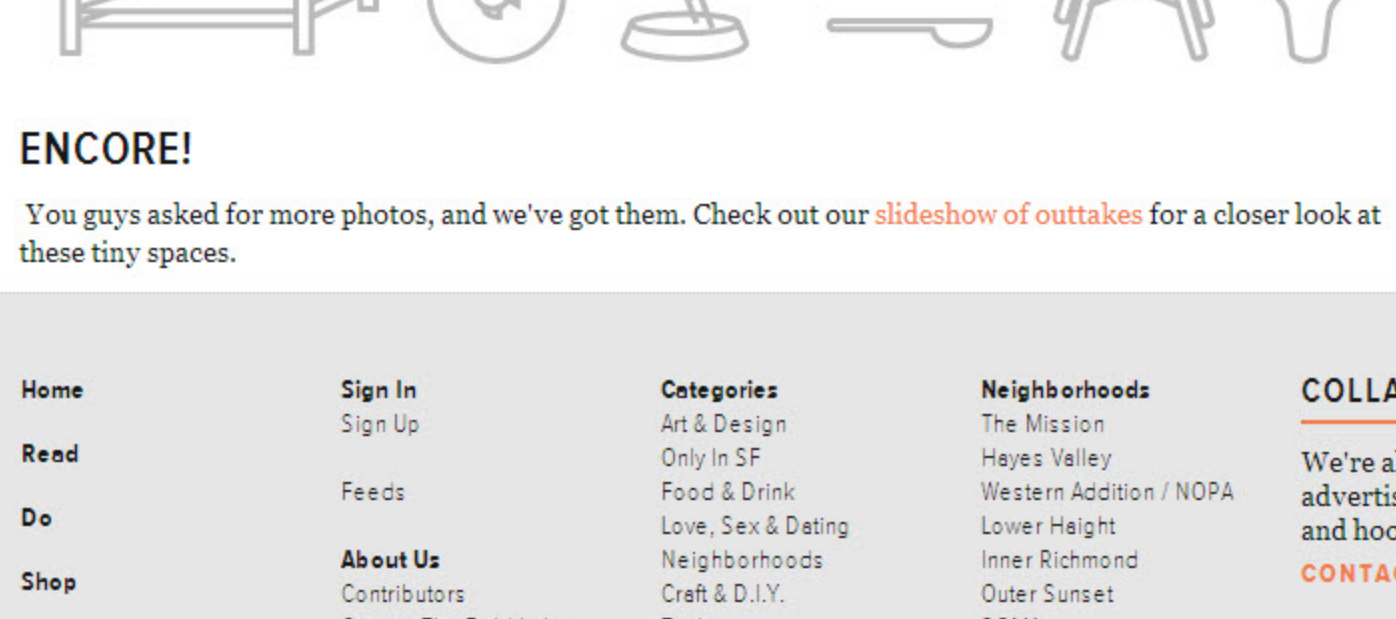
ENCORE!

You guys asked for more photos, and we've got them. Check out our slideshow of outtakes for a closer look at these tiny spaces.

Home

Read

Do

Shop

Sign In
Sign Up

Feeds

About Us
Contributors
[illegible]

Categories
Art & Design
Only In SF
Food & Drink
Love, Sex & Dating
Neighborhoods
Craft & D.I.Y.
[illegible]

Neighborhoods
The Mission
Hayes Valley
Western Addition / NOPA
Lower Haight
Inner Richmond
Outer Sunset
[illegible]

COLLA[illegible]

We're a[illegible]
advertis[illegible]
and hoo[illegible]

CONTA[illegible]